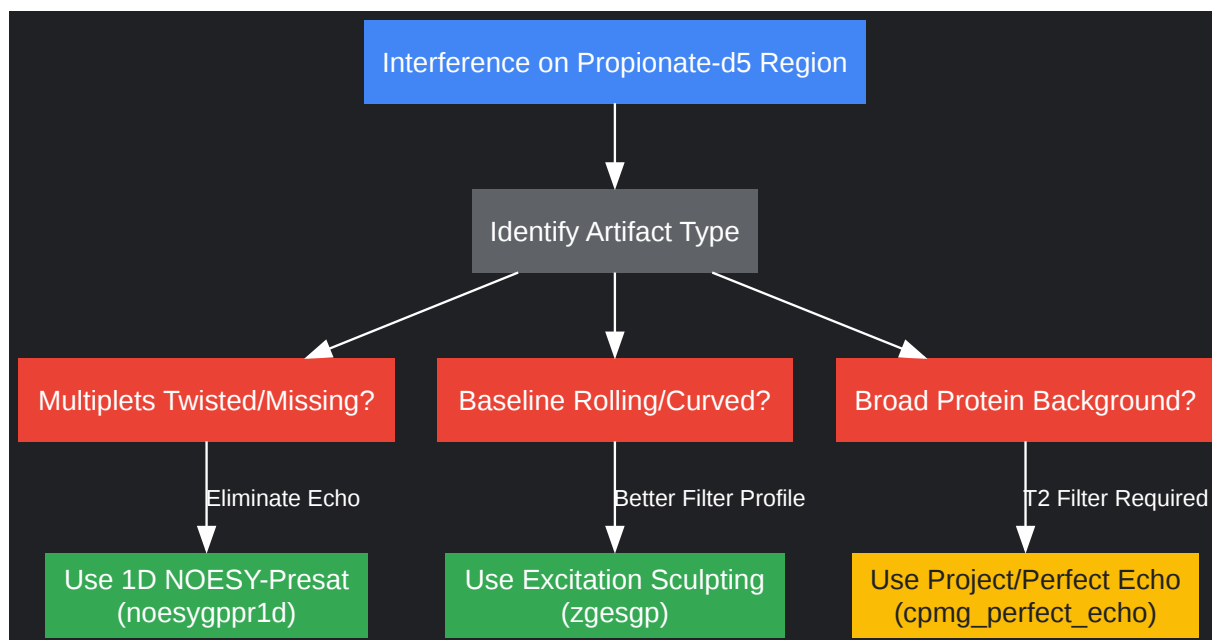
Interference on Propionate-d5 Region

Identify Artifact Type

Multiplets Twisted/Missing?

Baseline Rolling/Curved?

Broad Protein Background?

Eliminate Echo

Better Filter Profile

T2 Filter Required

Use 1D NOESY-Presat (noesygppr1d)

Use Excitation Sculpting (zgesgp)

Use Project/Perfect Echo (cpmg_perfect_echo)